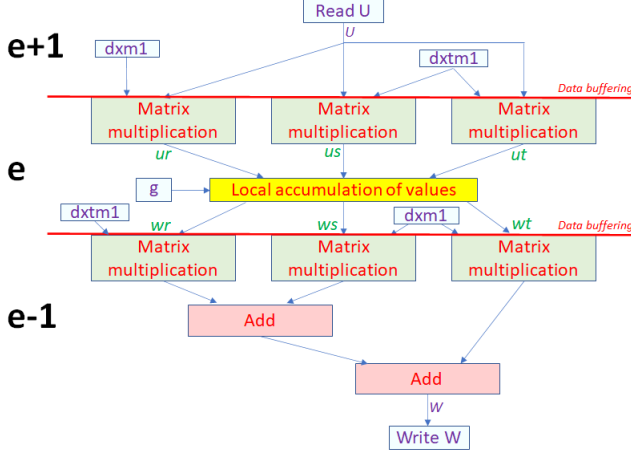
Read U

e+1

U

dxm1

dxtm1

Data buffering

Matrix multiplication

Matrix multiplication

Matrix multiplication

ur

us

ut

e

g

Local accumulation of values

dxtm1

wr

ws

dxm1

wt

Data buffering

Matrix multiplication

Matrix multiplication

Matrix multiplication

e-1

Add

Add

W

Write W